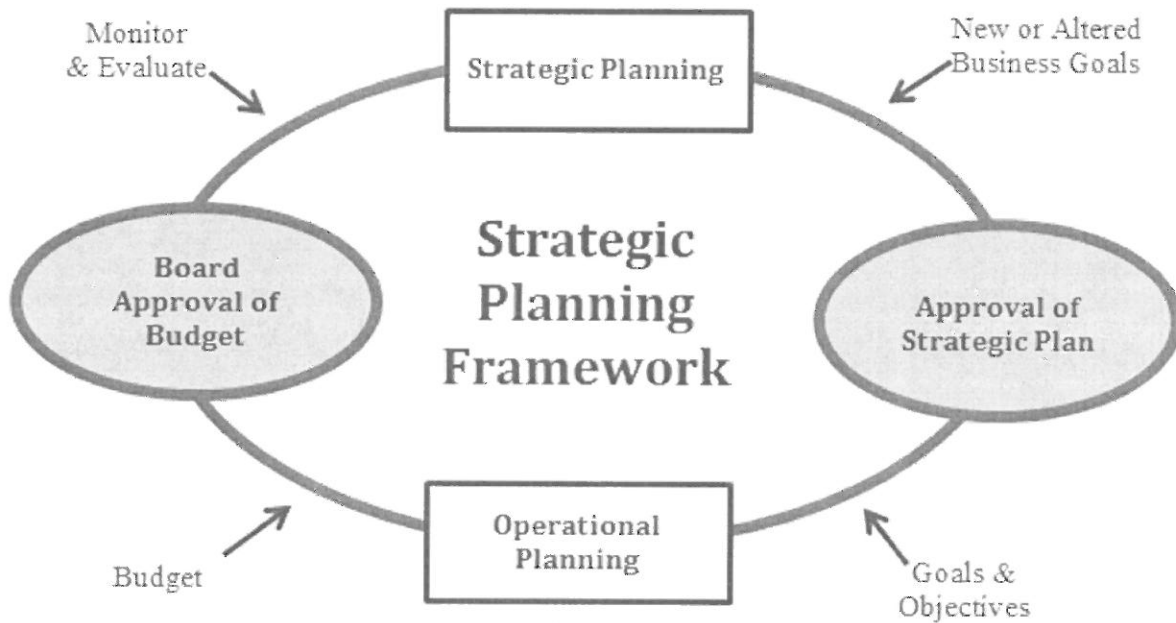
Monitor & Evaluate

Strategic Planning

New or Altered Business Goals

Board Approval of Budget

Strategic Planning Framework

Approval of Strategic Plan

Operational Planning

Budget

Goals & Objectives